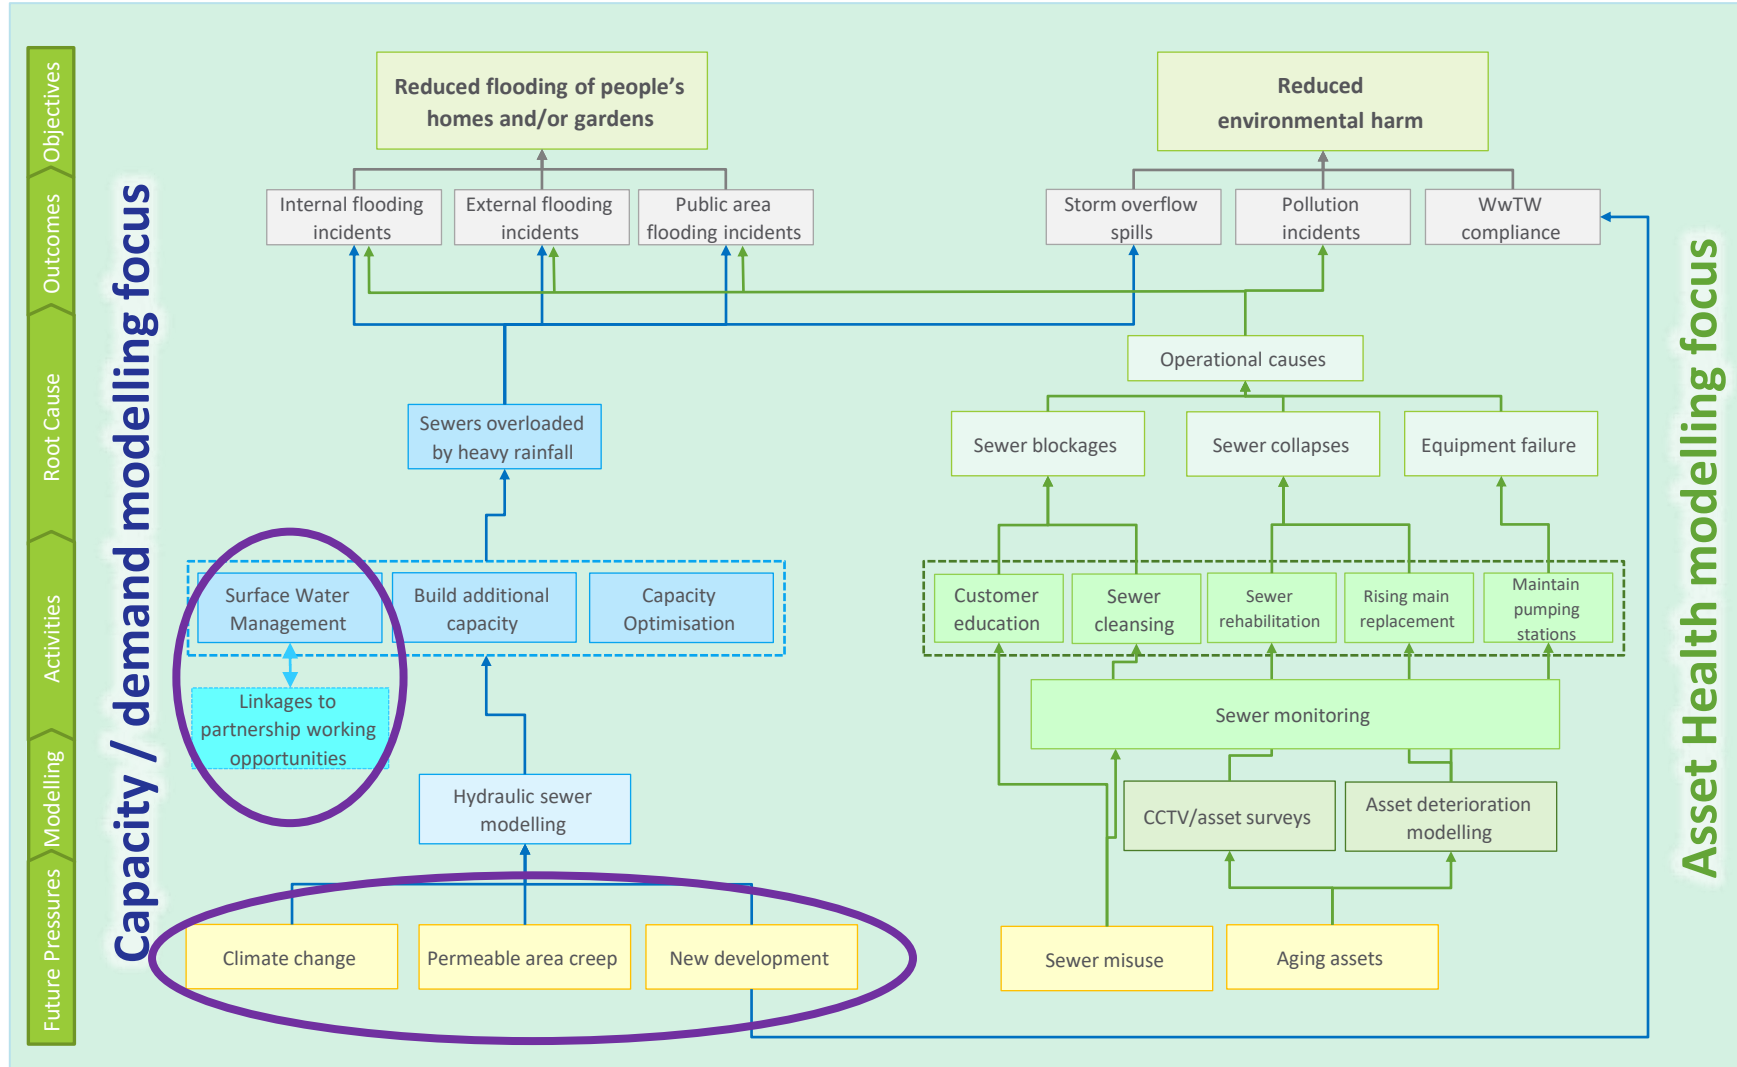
Objectives
Outcomes
Root Cause
Activities
Modelling
Future Pressures

Capacity / demand modelling focus

Reduced flooding of people's homes and/or gardens

Reduced environmental harm

Internal flooding incidents
External flooding incidents
Public area flooding incidents
Storm overflow spills
Pollution incidents
WwTW compliance

Operational causes

Sewers overloaded by heavy rainfall

Sewer blockages
Sewer collapses
Equipment failure

Surface Water Management
Build additional capacity
Capacity Optimisation

Linkages to partnership working opportunities

Customer education
Sewer cleansing
Sewer rehabilitation
Rising main replacement
Maintain pumping stations

Sewer monitoring

Hydraulic sewer modelling

CCTV/asset surveys
Asset deterioration modelling

Climate change
Permeable area creep
New development
Sewer misuse
Aging assets

Asset Health modelling focus